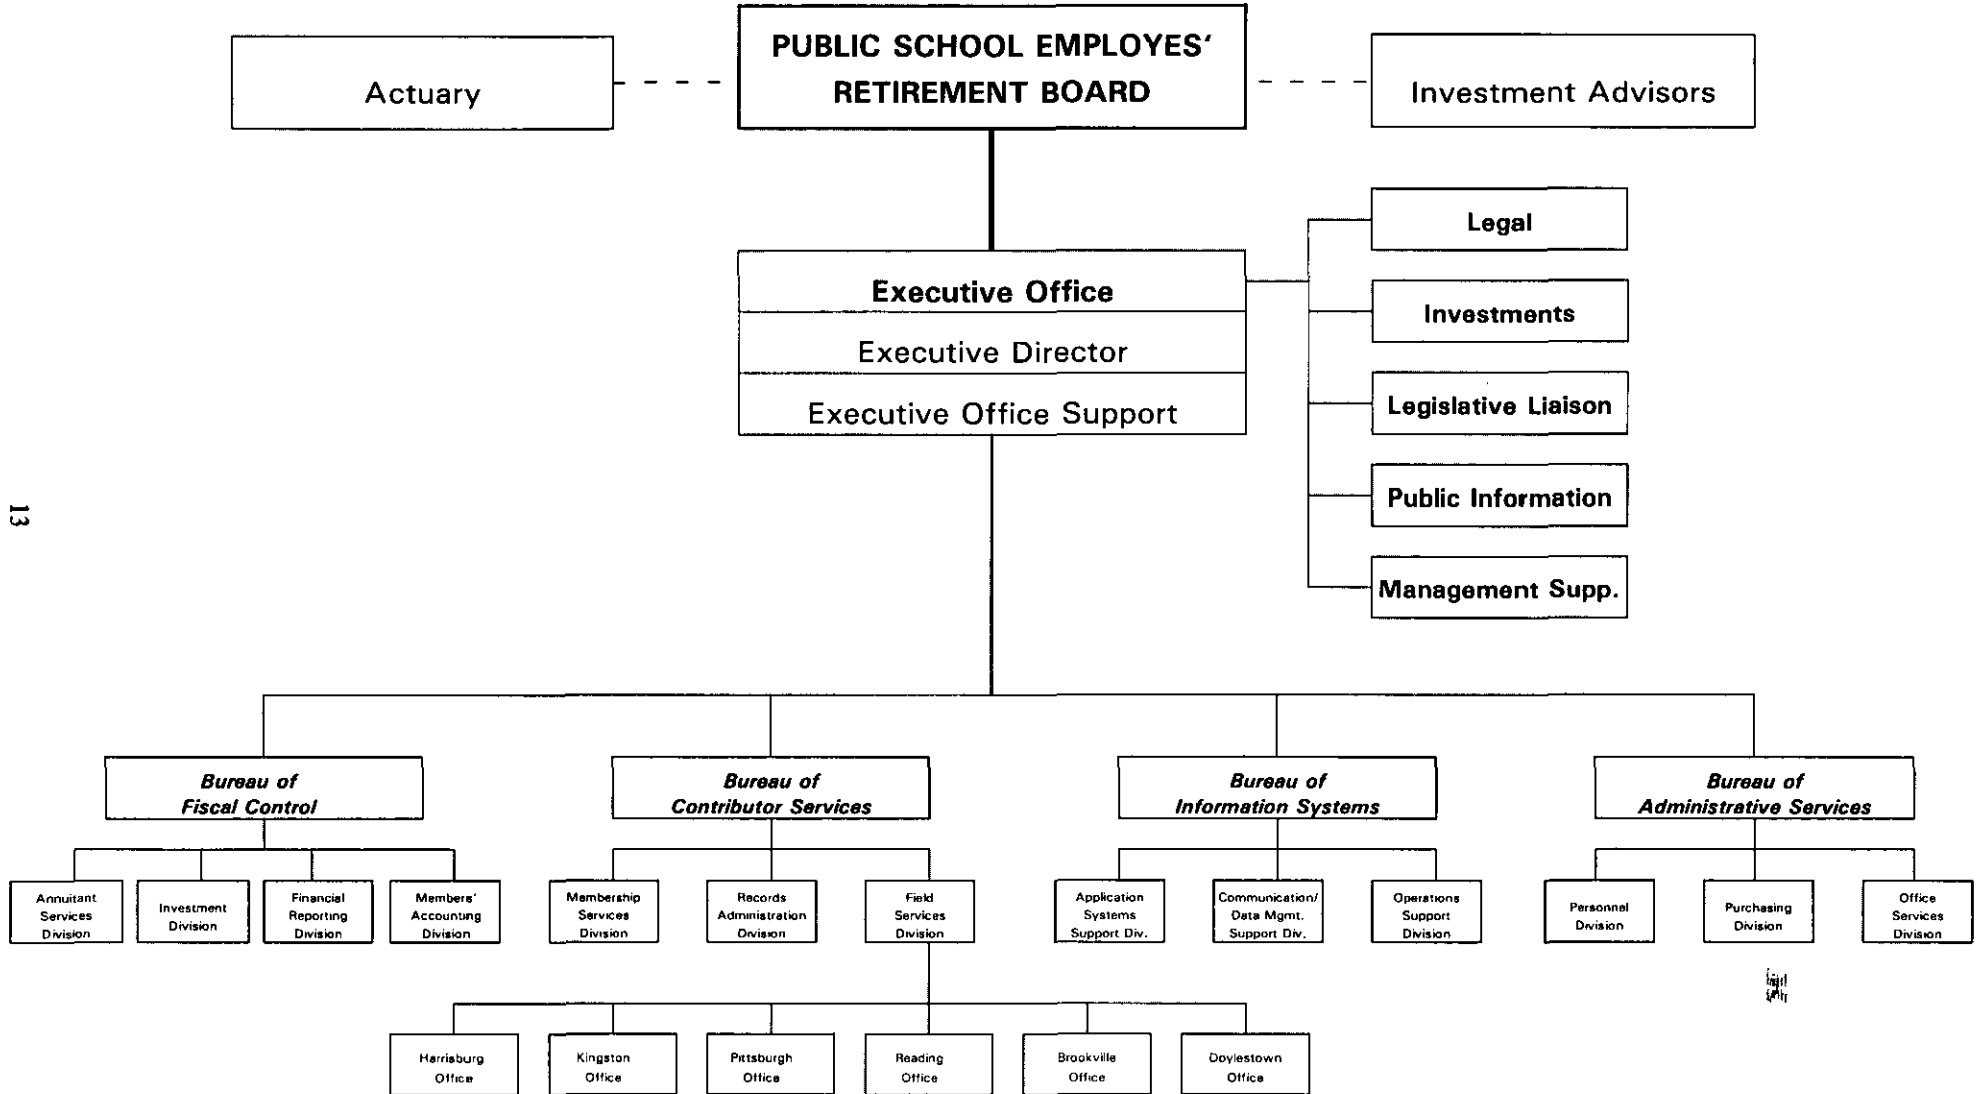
13

Actuary

PUBLIC SCHOOL EMPLOYES' RETIREMENT BOARD

Investment Advisors

Legal

Investments

Legislative Liaison

Public Information

Management Supp.

Executive Office

Executive Director

Executive Office Support

Bureau of Fiscal Control

Annuitant Services Division

Investment Division

Financial Reporting Division

Members' Accounting Division

Bureau of Contributor Services

Membership Services Division

Records Administration Division

Field Services Division

Harrisburg Office

Kingston Office

Pittsburgh Office

Reading Office

Brookville Office

Doylestown Office

Bureau of Information Systems

Application Systems Support Div.

Communication/ Data Mgmt. Support Div.

Operations Support Division

Bureau of Administrative Services

Personnel Division

Purchasing Division

Office Services Division